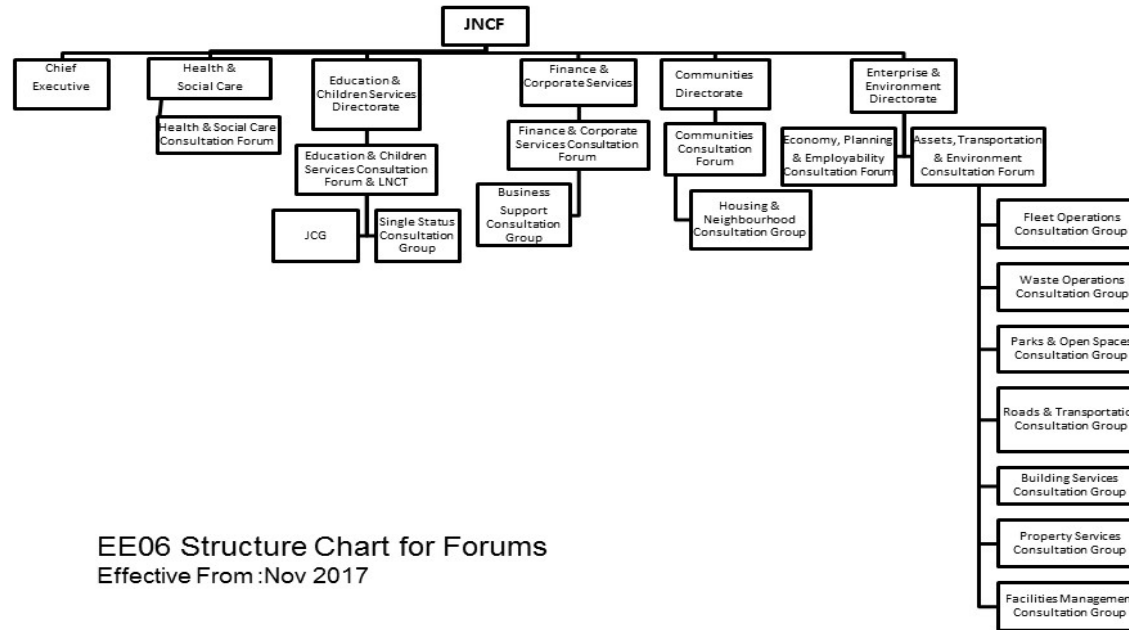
JNCF

Chief Executive

Health & Social Care

Health & Social Care Consultation Forum

Education & Children Services Directorate

Education & Children Services Consultation Forum & LNCT

JCG

Single Status Consultation Group

Finance & Corporate Services

Finance & Corporate Services Consultation Forum

Business Support Consultation Group

Communities Directorate

Communities Consultation Forum

Housing & Neighbourhood Consultation Group

Enterprise & Environment Directorate

Economy, Planning & Employability Consultation Forum

Assets, Transportation & Environment Consultation Forum

Fleet Operations Consultation Group

Waste Operations Consultation Group

Parks & Open Spaces Consultation Group

Roads & Transportatio Consultation Group

Building Services Consultation Group

Property Services Consultation Group

Facilities Managemen Consultation Group

EE06 Structure Chart for Forums
Effective From :Nov 2017